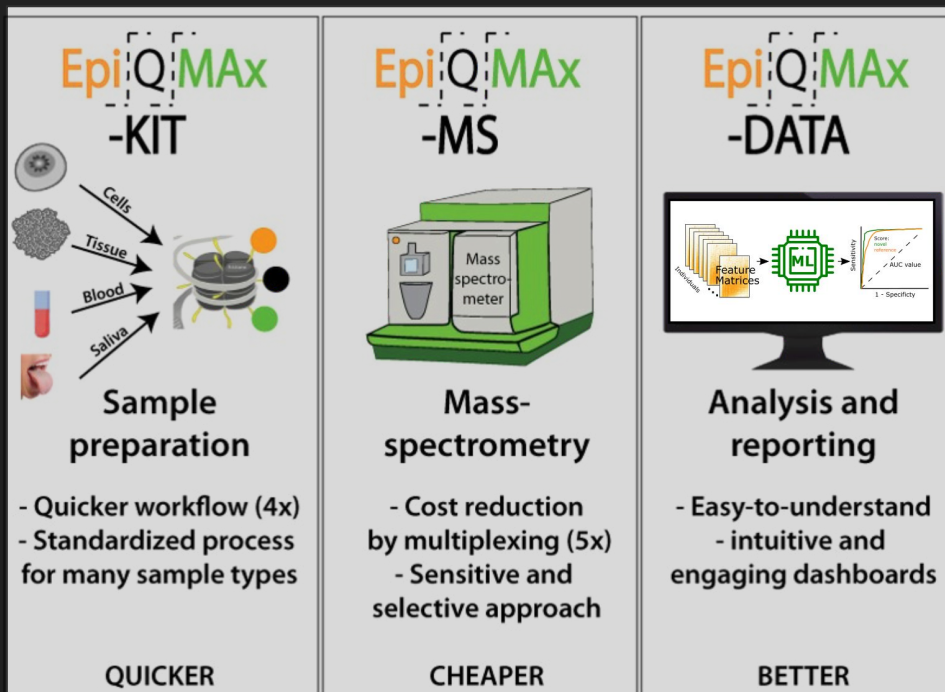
EpiQMAx
-KIT

Cells
Tissue
Blood
Saliva

Sample preparation

- Quicker workflow (4x)
- Standardized process for many sample types

QUICKER

EpiQMAx
-MS

Mass spectrometer

Mass-spectrometry

- Cost reduction by multiplexing (5x)
- Sensitive and selective approach

CHEAPER

EpiQMAx
-DATA

Individuals
Feature Matrices
ML
Sensitivity
Score
novel
reference
AUC value
1 - Specificty

Analysis and reporting

- Easy-to-understand
- intuitive and engaging dashboards

BETTER